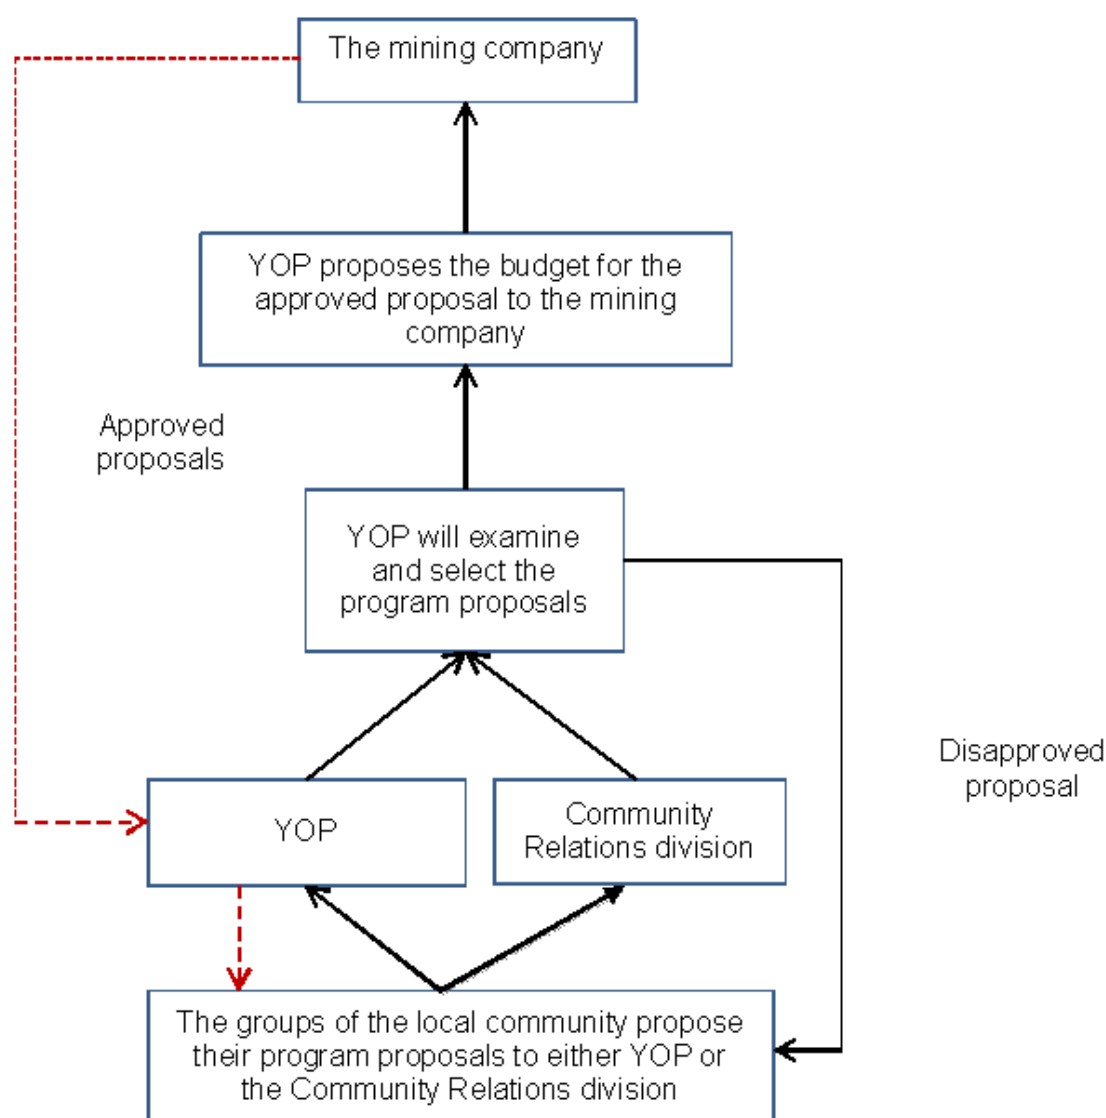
The mining company

YOP proposes the budget for the approved proposal to the mining company

Approved proposals

YOP will examine and select the program proposals

Disapproved proposal

YOP

Community Relations division

The groups of the local community propose their program proposals to either YOP or the Community Relations division